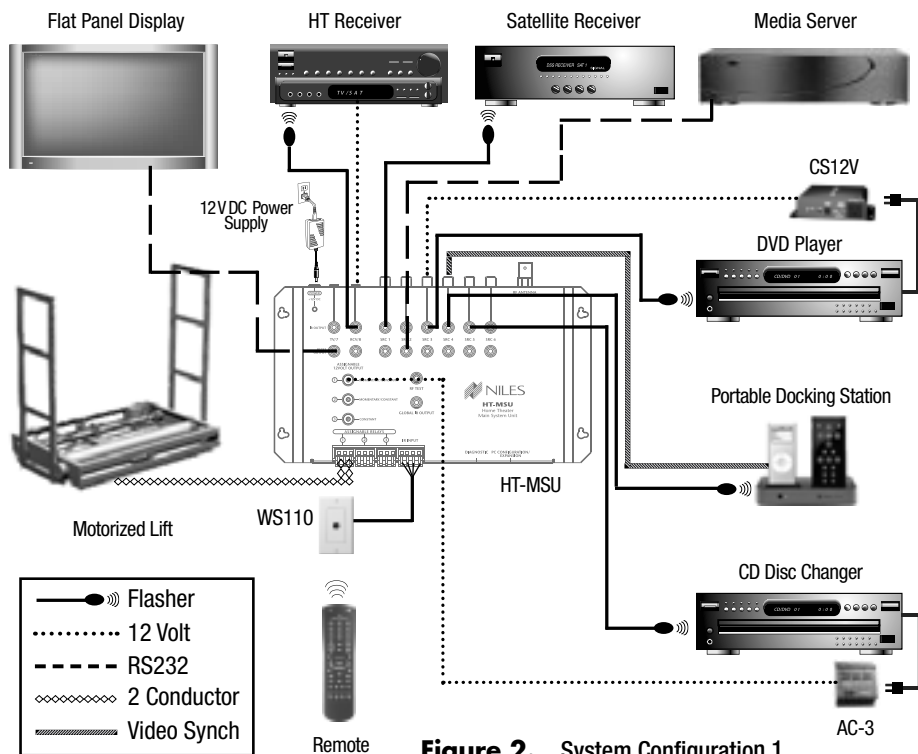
Flat Panel Display

HT Receiver

TV / SAT

Satellite Receiver

DSS RECEIVER SAT 1

Media Server

CS12V

12V DC Power Supply

DVD Player

CD/DVD 01

NILES

HT-MSU

Home Theater Main System Unit

Portable Docking Station

HT-MSU

Motorized Lift

WS110

CD Disc Changer

CD/DVD 01

Flasher

12 Volt

RS232

2 Conductor

Video Synch

Remote

AC-3

Figure 2. System Configuration 1